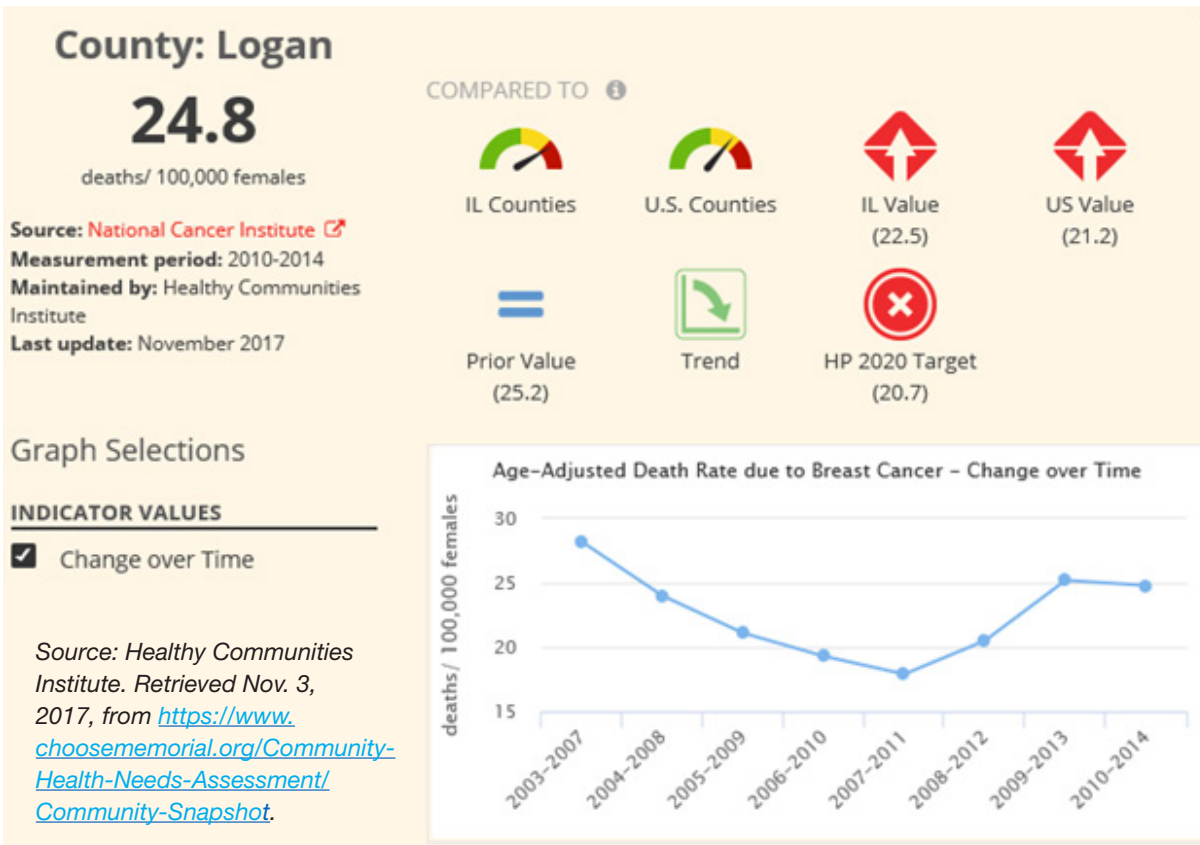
County: Logan

24.8

deaths/ 100,000 females

Source: National Cancer Institute
Measurement period: 2010-2014
Maintained by: Healthy Communities Institute
Last update: November 2017

COMPARED TO

IL Counties

U.S. Counties

IL Value (22.5)

US Value (21.2)

Prior Value (25.2)

Trend

HP 2020 Target (20.7)

Graph Selections

INDICATOR VALUES

Change over Time

Source: Healthy Communities Institute. Retrieved Nov. 3, 2017, from https://www.choosememorial.org/Community-Health-Needs-Assessment/Community-Snapshot.

Age-Adjusted Death Rate due to Breast Cancer - Change over Time

deaths/ 100,000 females

30
25
20
15

2003-2007
2004-2008
2005-2009
2006-2010
2007-2011
2008-2012
2009-2013
2010-2014